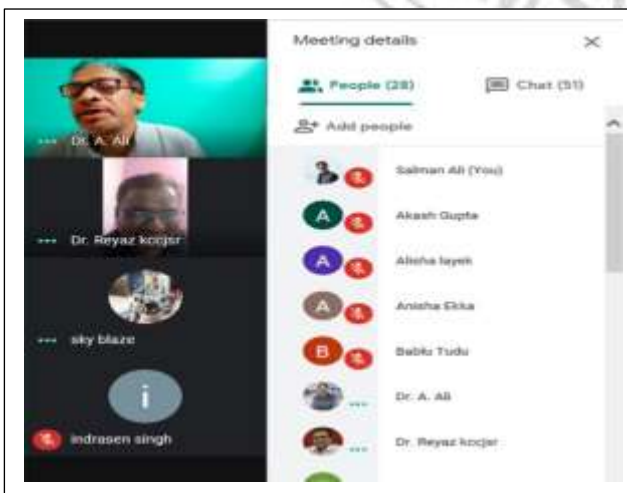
Dr. A. Ali

Dr. Reyaz kocjsr

sky blaze

i

indrasen singh

Meeting details

People (28)

Chat (51)

Add people

A

A

A

B

Salman Ali (You)

Akash Gupta

Alisha layek

Anisha Ekka

Bablu Tudu

Dr. A. Ali

Dr. Reyaz kocjsr